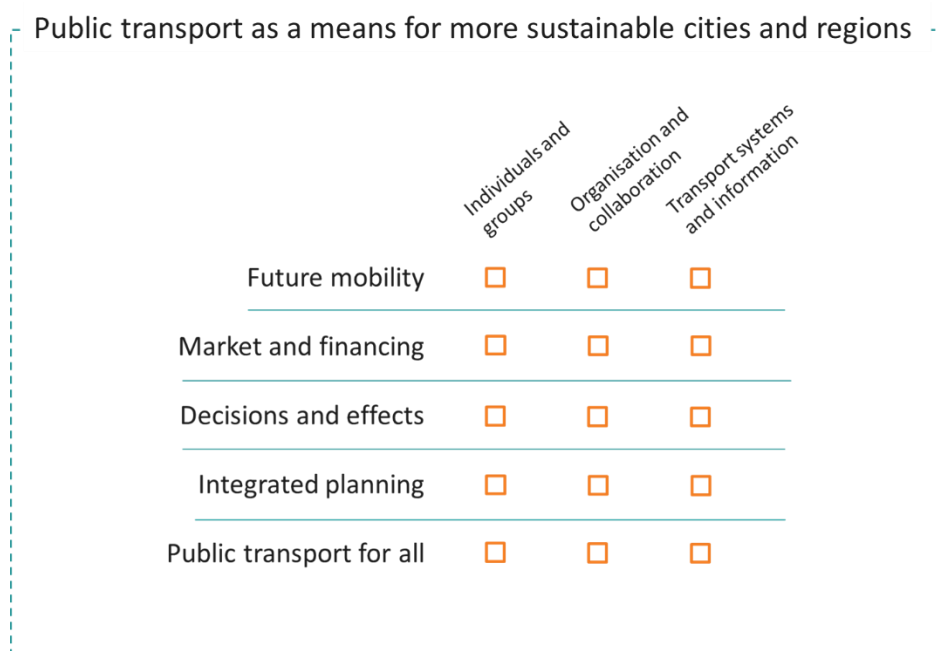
Public transport as a means for more sustainable cities and regions

|  | Individuals and groups | Organisation and collaboration | Transport systems and information |
|---|---|---|---|
| Future mobility | ☐ | ☐ | ☐ |
| Market and financing | ☐ | ☐ | ☐ |
| Decisions and effects | ☐ | ☐ | ☐ |
| Integrated planning | ☐ | ☐ | ☐ |
| Public transport for all | ☐ | ☐ | ☐ |